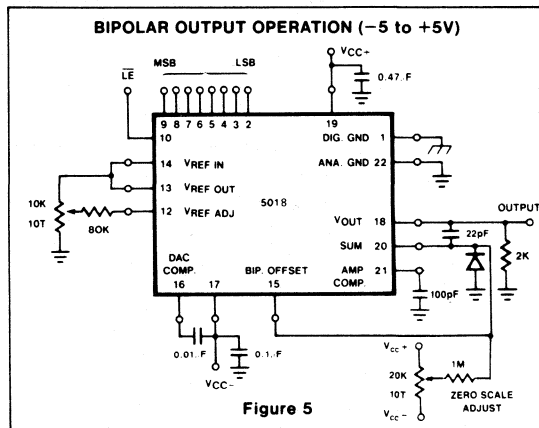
BIPOLAR OUTPUT OPERATION (−5 to +5V)

MSB LSB

$\overline{LE}$

$V_{CC+}$

0.47$\mu$F

9 8 7 6 5 4 3 2

19

10

DIG. GND 1

ANA. GND 22

14 $V_{REF}$ IN

13 $V_{REF}$ OUT

12 $V_{REF}$ ADJ

10K

10T

80K

5018

$V_{OUT}$ 18

SUM 20

AMP 21 COMP.

OUTPUT

22pF

2K

DAC COMP.

16

17

BIP. OFFSET 15

100pF

0.01$\mu$F

0.1$\mu$F

$V_{CC-}$

$V_{cc+}$

20K

10T

1M

ZERO SCALE ADJUST

$V_{cc-}$

Figure 5